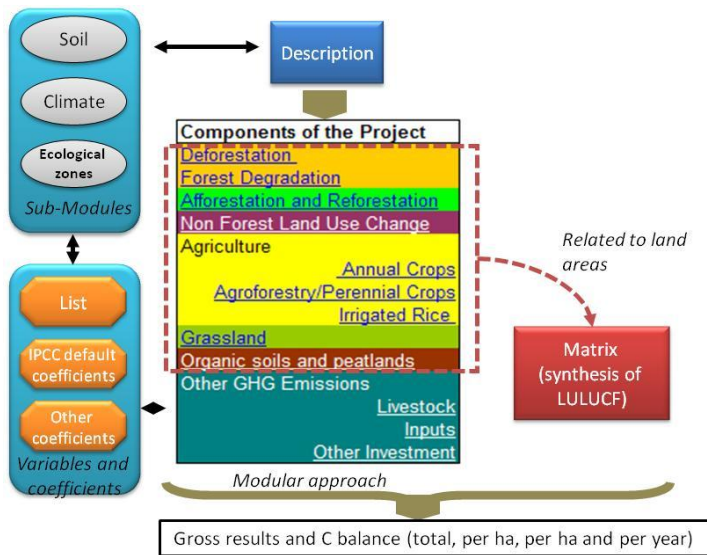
Soil

Climate

Ecological zones

Sub-Modules

Description

Components of the Project

Deforestation

Forest Degradation

Afforestation and Reforestation

Non Forest Land Use Change

Agriculture

Annual Crops

Agroforestry/Perennial Crops

Irrigated Rice

Grassland

Organic soils and peatlands

Other GHG Emissions

Livestock

Inputs

Other Investment

Related to land areas

Matrix (synthesis of LULUCF)

List

IPCC default coefficients

Other coefficients

Variables and coefficients

Modular approach

Gross results and C balance (total, per ha, per ha and per year)